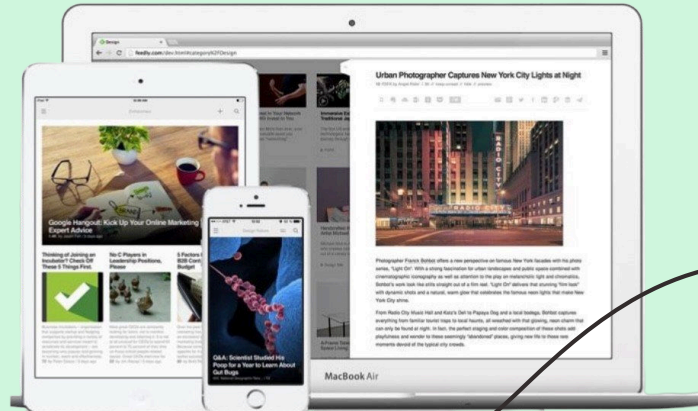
Design

feedly.com/dev.html#category%2FDesign

Urban Photographer Captures New York City Lights at Night

Photographer Franck Bohbot offers a new perspective on famous New York facades with his photo series, "Light On". With a strong fascination for urban landscapes and public spaces combined with cinematographic iconography as well as attention to the play on melancholic light and chromatics, Bohbot's work look like stills straight out of a film reel. "Light On" delivers that stunning "film look" with dramatic shots and a natural, warm glow that celebrates the famous neon lights that make New York City shine.

From Radio City Music Hall and Katz's Deli to Papaya Dog and a local bowling alley, Bohbot captures everything from familiar tourist traps to local haunts, all wreathed with that glowing, neon charm that can only be found at night. In fact, the perfect staging and color composition of these shots add playfulness and wonder to these seemingly "abandoned" places, giving new life to these rare moments devoid of the typical city crowds.

Google Hangout: Kick Up Your Online Marketing Expert Advice

Thinking of Joining an Incubator? Check Off These 5 Things First.

No C Players in Leadership Positions, Please

5 Factors B2B Cont Budget

Q&A: Scientist Studied His Poop for a Year to Learn About Gut Bugs

MacBook Air